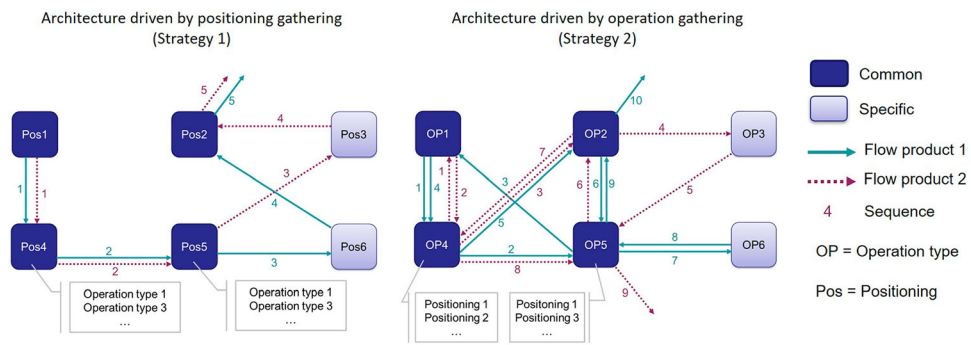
Architecture driven by positioning gathering
(Strategy 1)

Pos1
Pos2
Pos3
Pos4
Pos5
Pos6
1
1
5
5
4
3
4
2
2
3

Operation type 1
Operation type 3
…

Operation type 1
Operation type 3
…

Architecture driven by operation gathering
(Strategy 2)

OP1
OP2
OP3
OP4
OP5
OP6
10
4
7
3
3
5
1
4
1
2
5
6
6
9
2
8
8
7
9

Positioning 1
Positioning 2
…

Positoning 1
Positoning 3
…

Common
Specific
Flow product 1
Flow product 2
4 Sequence
OP = Operation type
Pos = Positioning